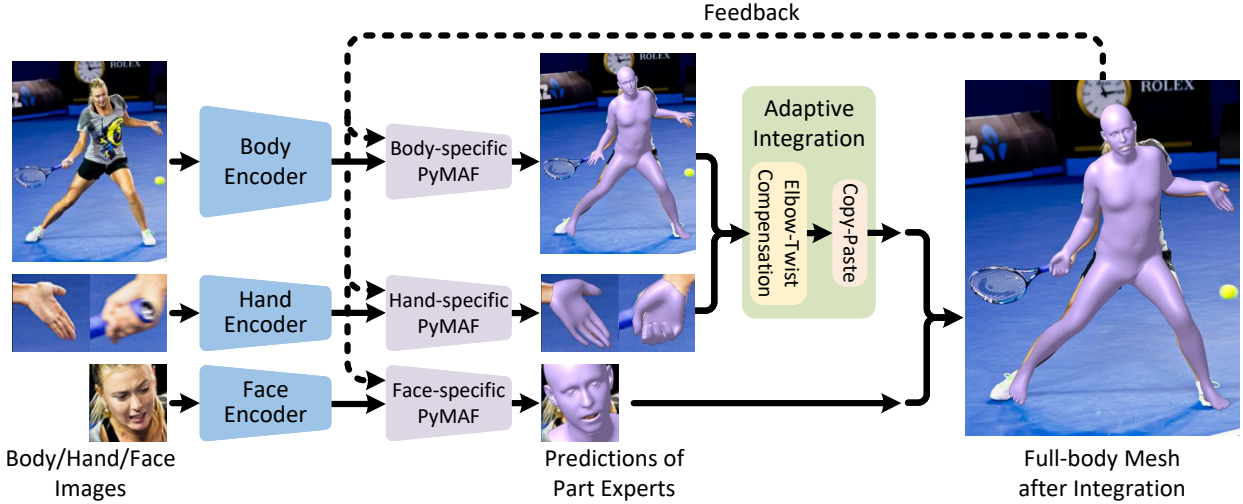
Feedback

ROLEX

Body Encoder

Body-specific PyMAF

Adaptive Integration

Elbow-Twist Compensation

Copy-Paste

ROLEX

Hand Encoder

Hand-specific PyMAF

Face Encoder

Face-specific PyMAF

Body/Hand/Face Images

Predictions of Part Experts

Full-body Mesh after Integration